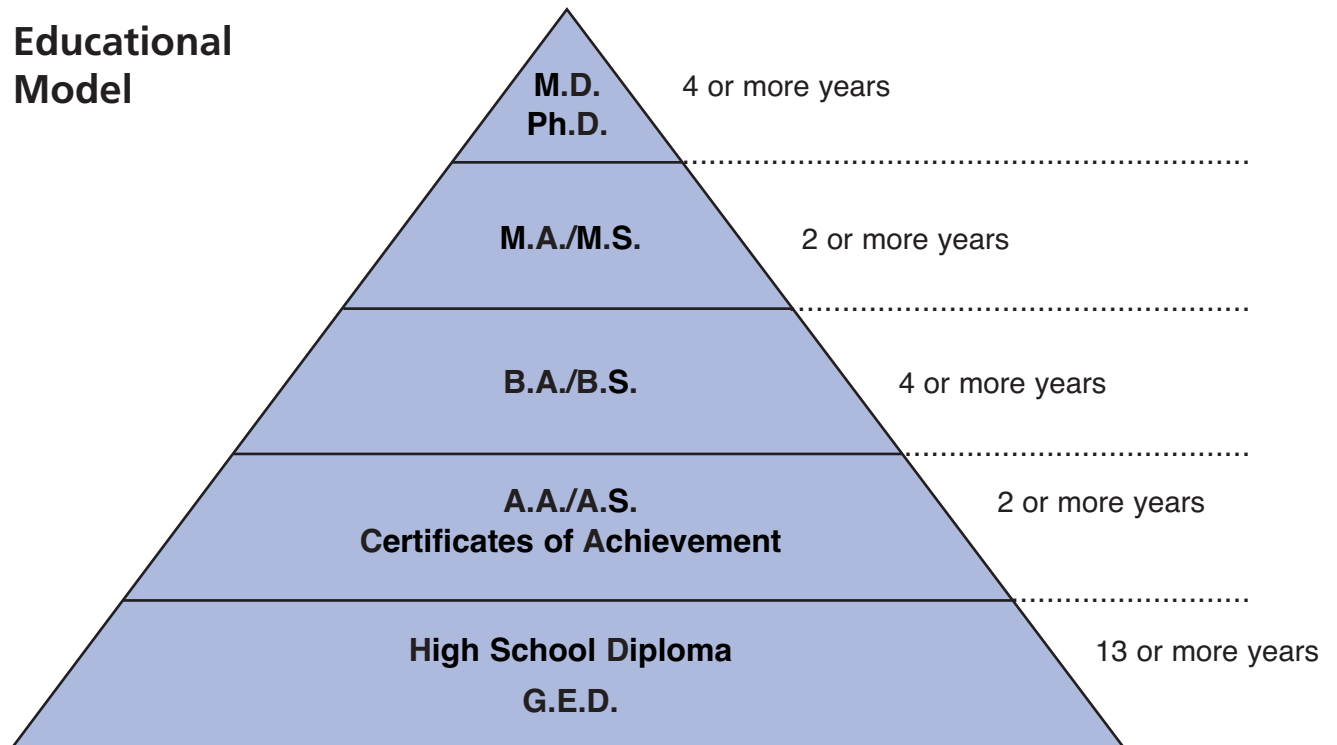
Educational Model

M.D.
Ph.D.

4 or more years

M.A./M.S.

2 or more years

B.A./B.S.

4 or more years

A.A./A.S.
Certificates of Achievement

2 or more years

High School Diploma
G.E.D.

13 or more years